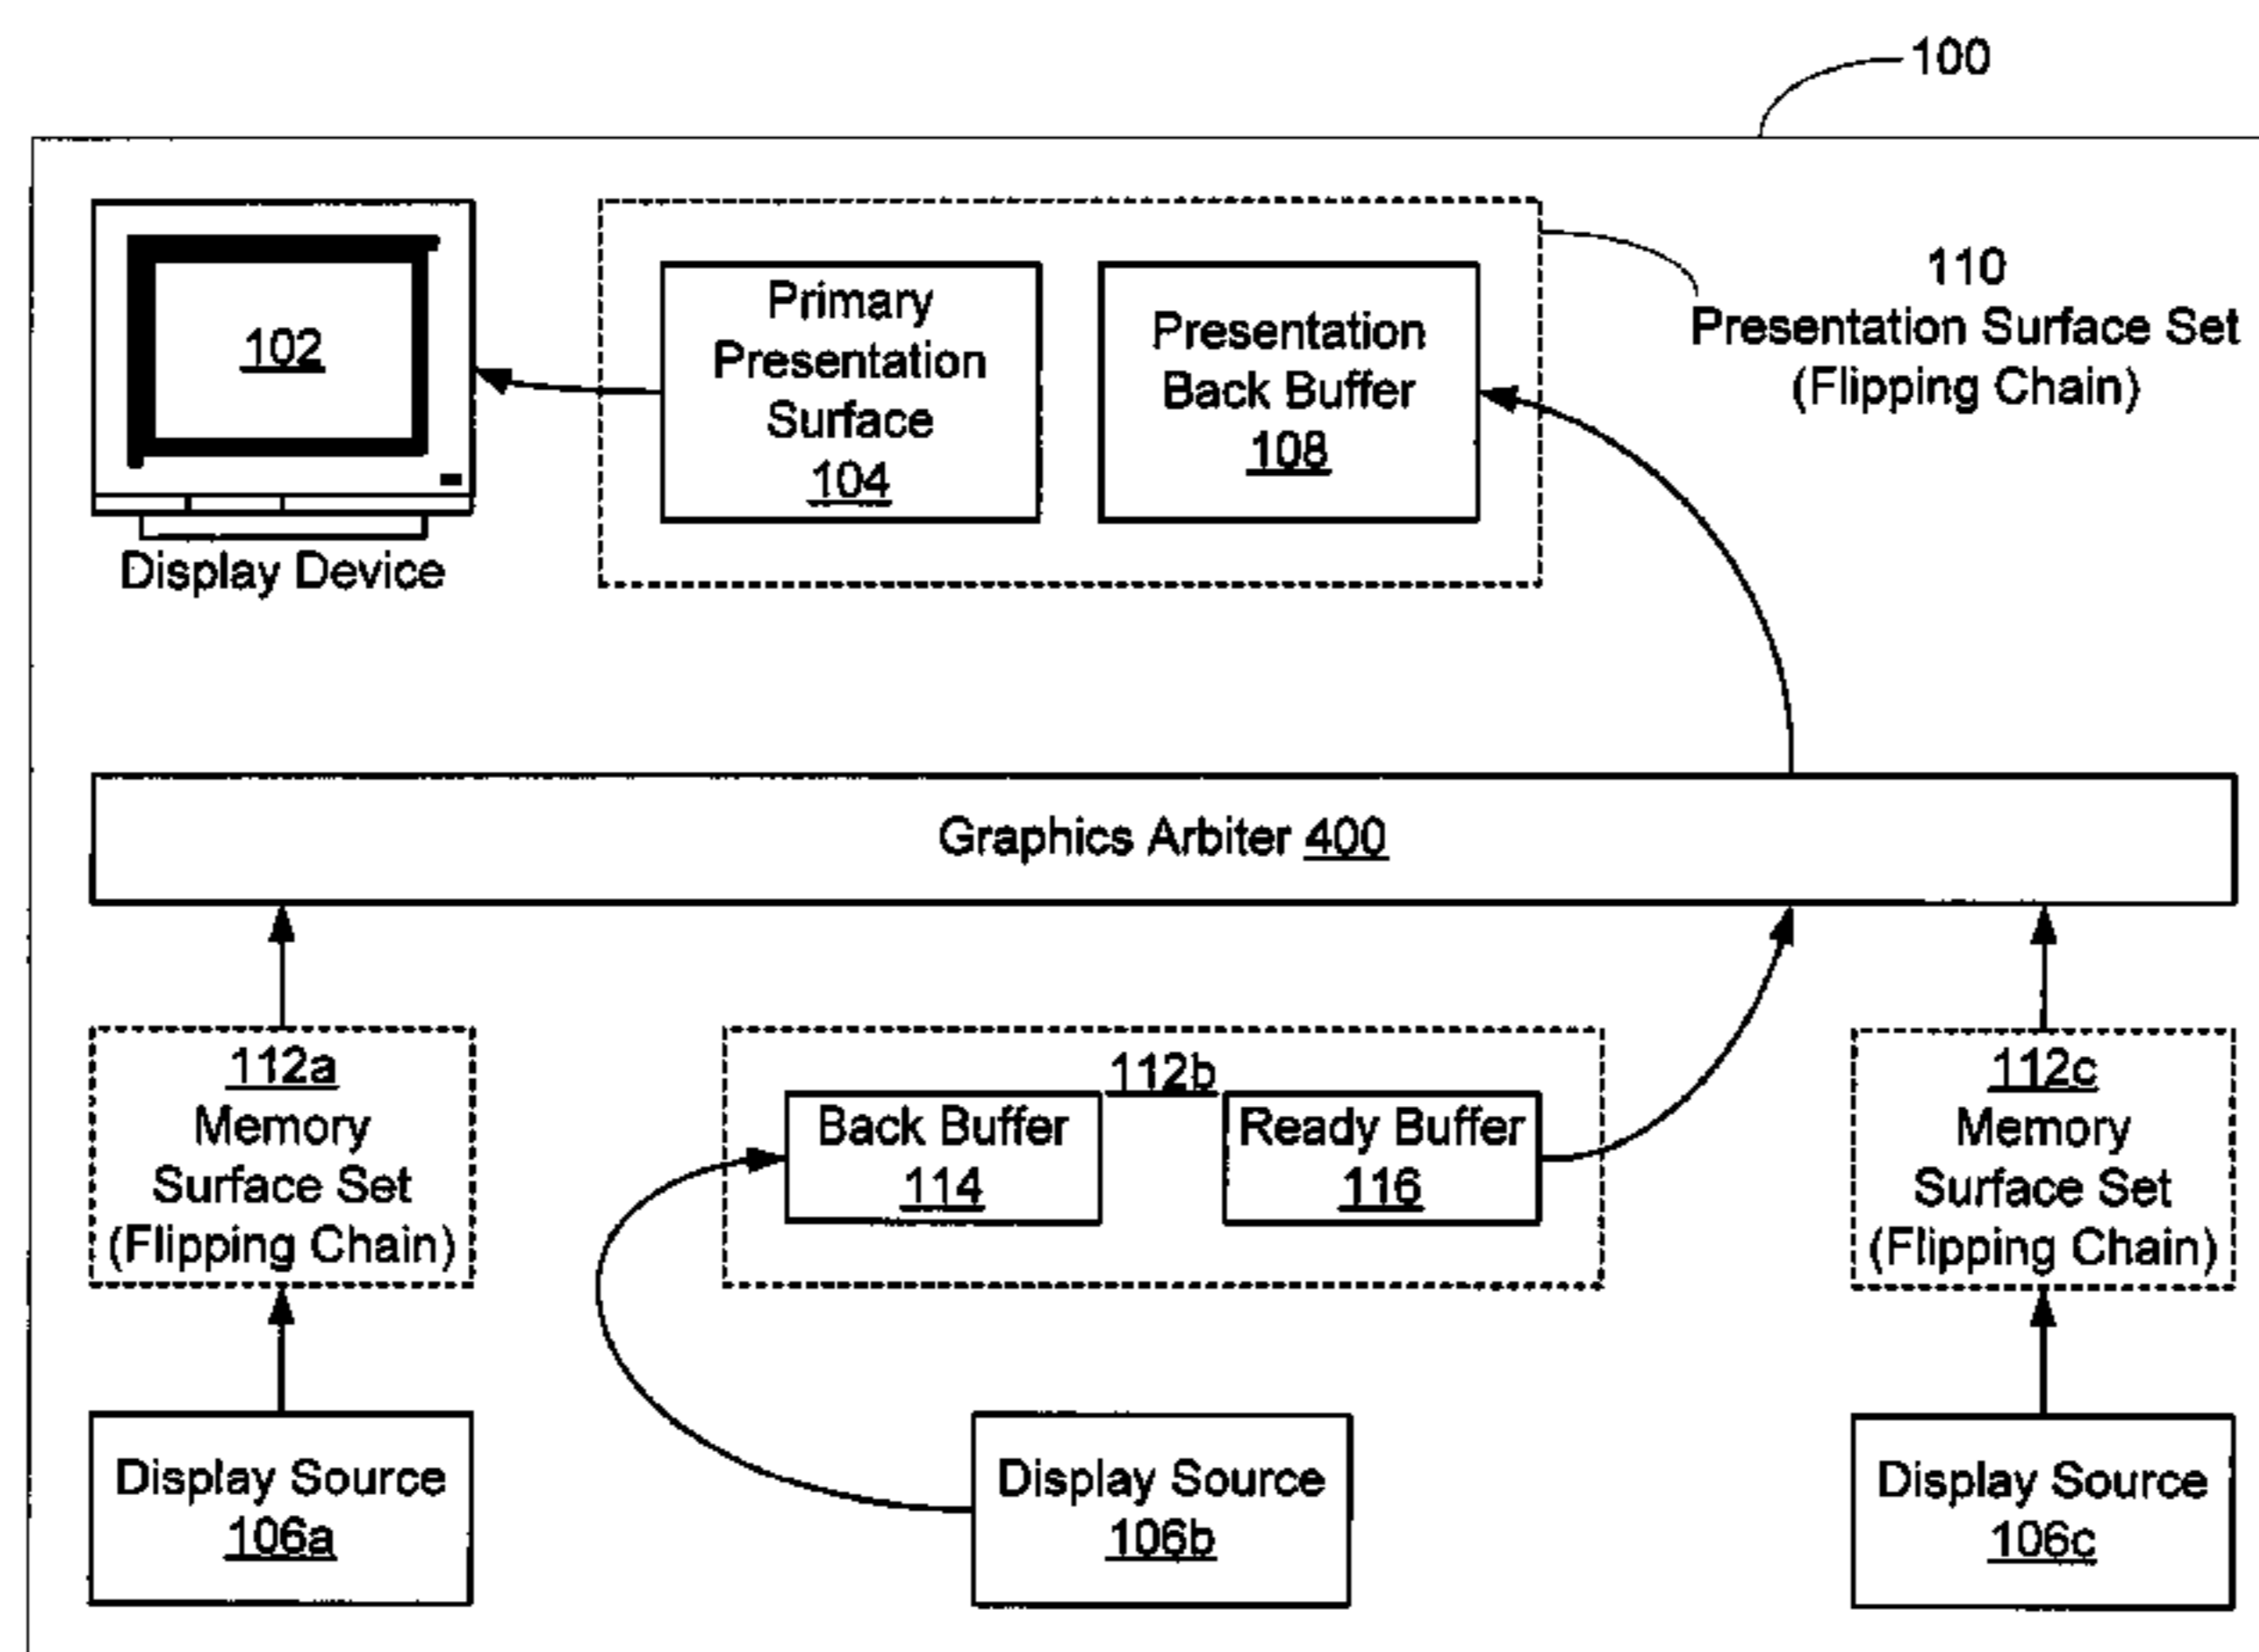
100

102

Display Device

Primary Presentation Surface 104

Presentation Back Buffer 108

110 Presentation Surface Set (Flipping Chain)

Graphics Arbiter 400

112a Memory Surface Set (Flipping Chain)

112b

Back Buffer 114

Ready Buffer 116

112c Memory Surface Set (Flipping Chain)

Display Source 106a

Display Source 106b

Display Source 106c